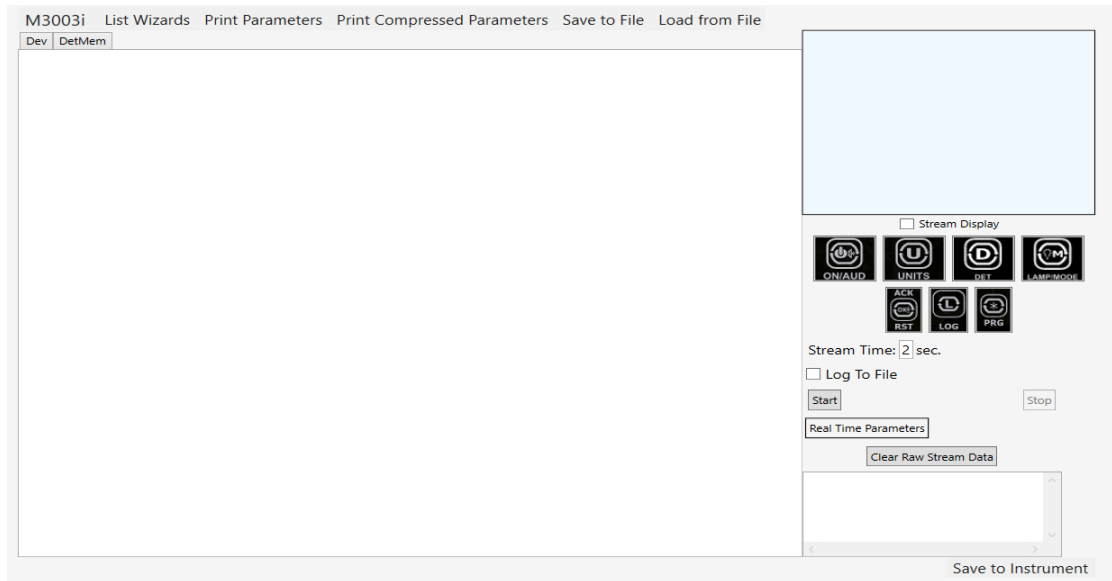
M3003i List Wizards Print Parameters Print Compressed Parameters Save to File Load from File

Dev DetMem

Stream Display

ON/AUD UNITS DET LAMP/MODE

ACK RST LOG PRG

Stream Time: 2 sec.

Log To File

Start

Stop

Real Time Parameters

Clear Raw Stream Data

Save to Instrument